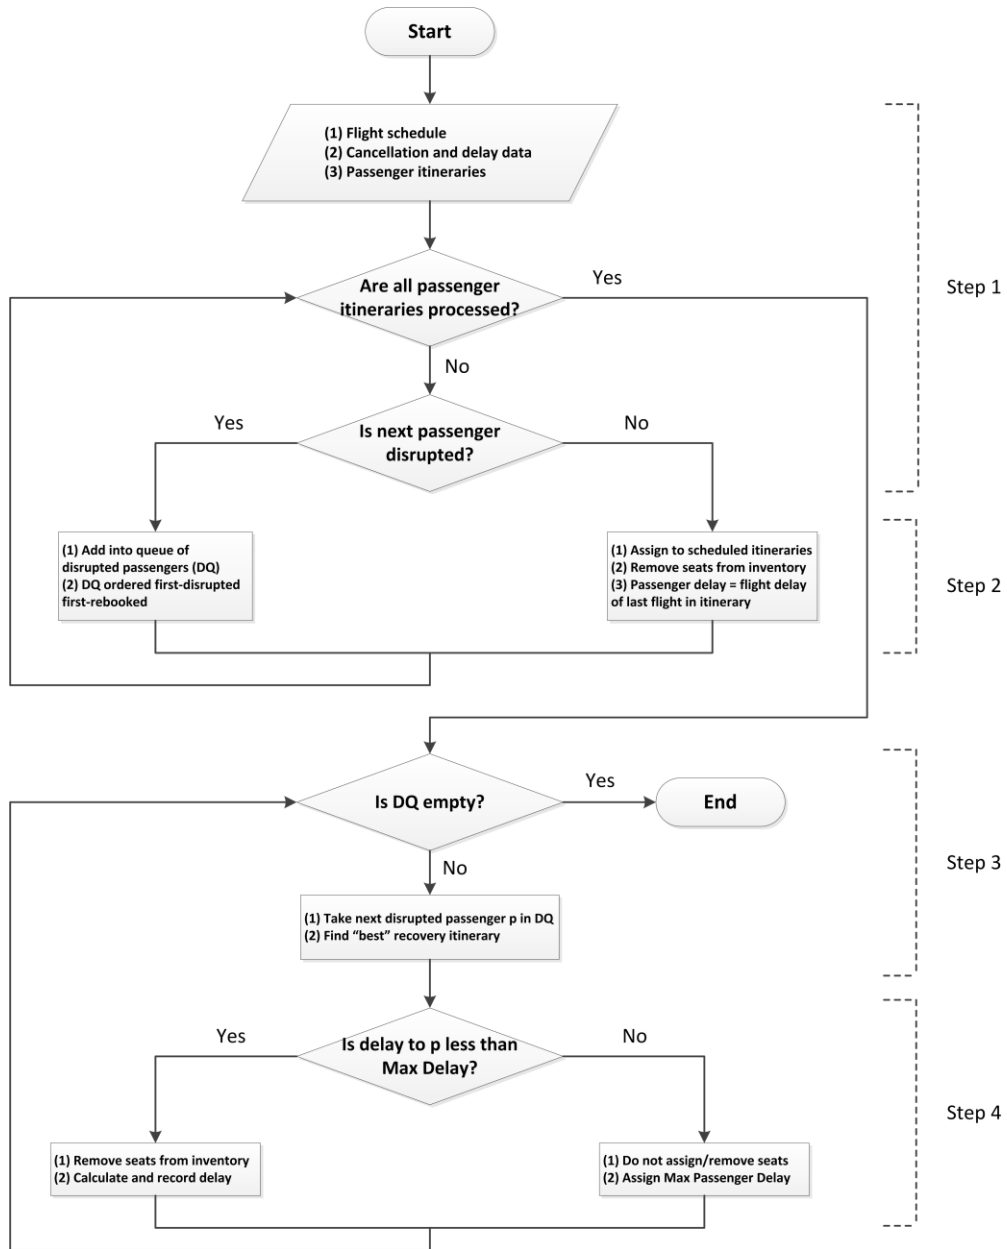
Start

(1) Flight schedule
(2) Cancellation and delay data
(3) Passenger itineraries

Are all passenger itineraries processed?

Yes

Step 1

No

Is next passenger disrupted?

Yes

No

(1) Add into queue of disrupted passengers (DQ)
(2) DQ ordered first-disrupted first-rebooked

(1) Assign to scheduled itineraries
(2) Remove seats from inventory
(3) Passenger delay = flight delay of last flight in itinerary

Step 2

Is DQ empty?

Yes

End

No

Step 3

(1) Take next disrupted passenger p in DQ
(2) Find "best" recovery itinerary

Is delay to p less than Max Delay?

Yes

No

Step 4

(1) Remove seats from inventory
(2) Calculate and record delay

(1) Do not assign/remove seats
(2) Assign Max Passenger Delay